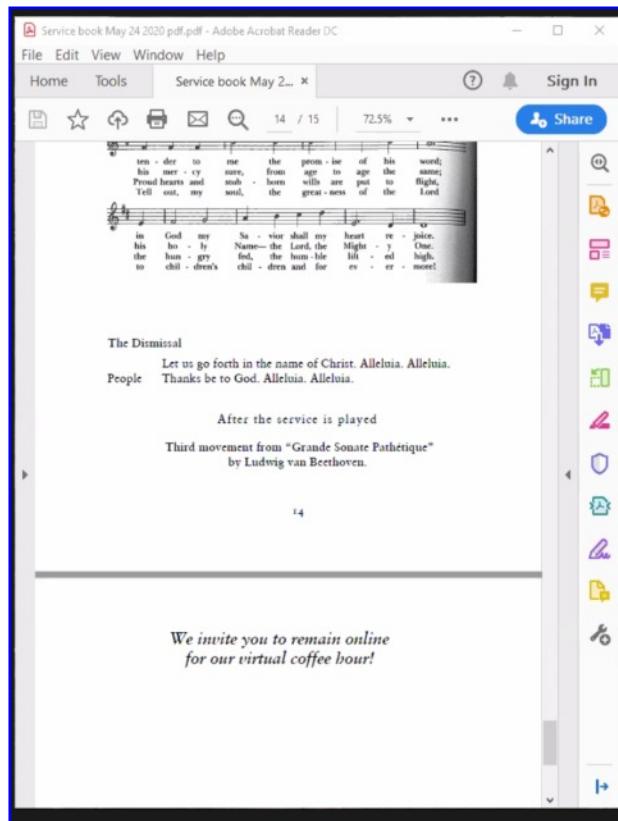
Service book May 24 2020 pdf.pdf - Adobe Acrobat Reader DC

File Edit View Window Help

Home Tools Service book May 2... ×

Sign In

14 / 15 72.5%

Share

ten - der to me the prom - ise of his word;
his mer - cy sure, from age to age the same;
Proud hearts and stub - born wills are put to flight,
Tell out, my soul, the great - ness of the Lord

in God my Sa - vior shall my heart re - joice.
his ho - ly Name— the Lord, the Might - y One.
the hun - gry fed, the hum - ble lift - ed high.
to chil - dren's chil - dren and for ev - er - more!

The Dismissal

Let us go forth in the name of Christ. Alleluia. Alleluia.

People Thanks be to God. Alleluia. Alleluia.

After the service is played

Third movement from "Grande Sonate Pathétique"
by Ludwig van Beethoven.

14

We invite you to remain online
for our virtual coffee hour!